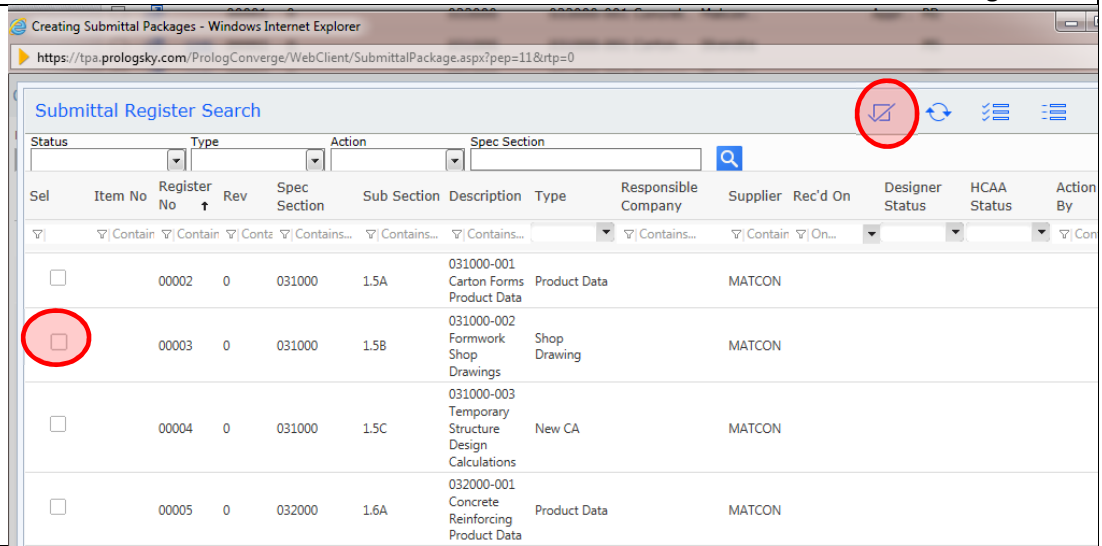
Creating Submittal Packages - Windows Internet Explorer

https://tpa.prologsky.com/PrologConverge/WebClient/SubmittalPackage.aspx?pep=11&rtp=0

Submittal Register Search

Status
Type
Action
Spec Section

| Sel | Item No | Register No | Rev | Spec Section | Sub Section | Description | Type | Responsible Company | Supplier | Rec'd On | Designer Status | HCAA Status | Action By |
|---|---|---|---|---|---|---|---|---|---|---|---|---|---|
| | Contain | Contain | Conta | Contains... | Contains... | Contains... | | Contains... | Contain | On... | | | Con |
| | | 00002 | 0 | 031000 | 1.5A | 031000-001 Carton Forms Product Data | Product Data | | MATCON | | | | |
| | | 00003 | 0 | 031000 | 1.5B | 031000-002 Formwork Shop Drawings | Shop Drawing | | MATCON | | | | |
| | | 00004 | 0 | 031000 | 1.5C | 031000-003 Temporary Structure Design Calculations | New CA | | MATCON | | | | |
| | | 00005 | 0 | 032000 | 1.6A | 032000-001 Concrete Reinforcing Product Data | Product Data | | MATCON | | | | |